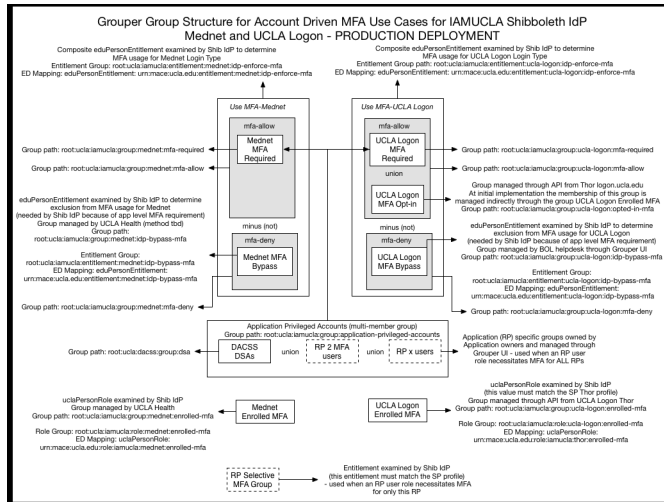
Grouper Group Structure for Account Driven MFA Use Cases for IAMUCLA Shibboleth IdP
Mednet and UCLA Logon - PRODUCTION DEPLOYMENT

Composite eduPersonEntitlement examined by Shib IdP to determine MFA usage for Mednet Login Type
Entitlement Group: root:ucla:iamucla:entitlement:mednet:idp-enforce-mfa
ED Mapping: eduPersonEntitlement: urn:mace:ucla.edu:entitlement:mednet:idp-enforce-mfa

Composite eduPersonEntitlement examined by Shib IdP to determine MFA usage for UCLA Logon Login Type
Entitlement Group: root:ucla:iamucla:entitlement:ucla-logon:idp-enforce-mfa
ED Mapping: eduPersonEntitlement: urn:mace:ucla.edu:entitlement:ucla-logon:idp-enforce-mfa

Use MFA-Mednet

mfa-allow

Mednet MFA Required

minus (not)

mfa-deny

Mednet MFA Bypass

Use MFA-UCLA Logon

mfa-allow

UCLA Logon MFA Required

union

UCLA Logon MFA Opt-in

minus (not)

mfa-deny

UCLA Logon MFA Bypass

Group path: root:ucla:iamucla:group:mednet:mfa-required

Group path: root:ucla:iamucla:group:mednet:mfa-allow

eduPersonEntitlement examined by Shib IdP to determine exclusion from MFA usage for Mednet
(needed by Shib IdP because of app level MFA requirement)
Group managed by UCLA Health (method tbd)
Group path:
root:ucla:iamucla:group:mednet:idp-bypass-mfa

Entitlement Group:
root:ucla:iamucla:entitlement:mednet:idp-bypass-mfa
ED Mapping: eduPersonEntitlement:
urn:mace:ucla.edu:entitlement:mednet:idp-bypass-mfa

Group path: root:ucla:iamucla:group:mednet:mfa-deny

Group path: root:ucla:iamucla:group:ucla-logon:mfa-required

Group path: root:ucla:iamucla:group:ucla-logon:mfa-allow

Group managed through API from Thor logon.ucla.edu
At initial implementation the membership of this group is managed indirectly through the group UCLA Logon Enrolled MFA
Group path: root:ucla:iamucla:group:ucla-logon:opted-in-mfa

eduPersonEntitlement examined by Shib IdP to determine exclusion from MFA usage for UCLA Logon
(needed by Shib IdP because of app level MFA requirement)
Group managed by BOL helpdesk through Grouper UI
Group path: root:ucla:iamucla:group:ucla-logon:idp-bypass-mfa

Entitlement Group:
root:ucla:iamucla:entitlement:ucla-logon:idp-bypass-mfa
ED Mapping: eduPersonEntitlement:
urn:mace:ucla.edu:entitlement:ucla-logon:idp-bypass-mfa

Group path: root:ucla:iamucla:group:ucla-logon:mfa-deny

Application Privileged Accounts (multi-member group)
Group path: root:ucla:iamucla:group:application-privileged-accounts

DACSS DSAs

union

RP 2 MFA users

union

RP x users

Group path: root:ucla:dacss:group:dsa

Application (RP) specific groups owned by Application owners and managed through Grouper UI - used when an RP user role necessitates MFA for ALL RPs

uclaPersonRole examined by Shib IdP
Group managed by UCLA Health
Group path: root:ucla:iamucla:group:mednet:enrolled-mfa

Role Group: root:ucla:iamucla:role:mednet:enrolled-mfa
ED Mapping: uclaPersonRole:
urn:mace:ucla.edu:role:iamucla:mednet:enrolled-mfa

Mednet Enrolled MFA

UCLA Logon Enrolled MFA

uclaPersonRole examined by Shib IdP
(this value must match the SP Thor profile)
Group managed through API from UCLA Logon Thor
Group path: root:ucla:iamucla:group:ucla-logon:enrolled-mfa

Role Group: root:ucla:iamucla:role:ucla-logon:enrolled-mfa
ED Mapping: uclaPersonRole:
urn:mace:ucla.edu:role:iamucla:thor:enrolled-mfa

RP Selective MFA Group

Entitlement examined by Shib IdP
(this entitlement must match the SP profile)
- used when an RP user role necessitates MFA for only this RP